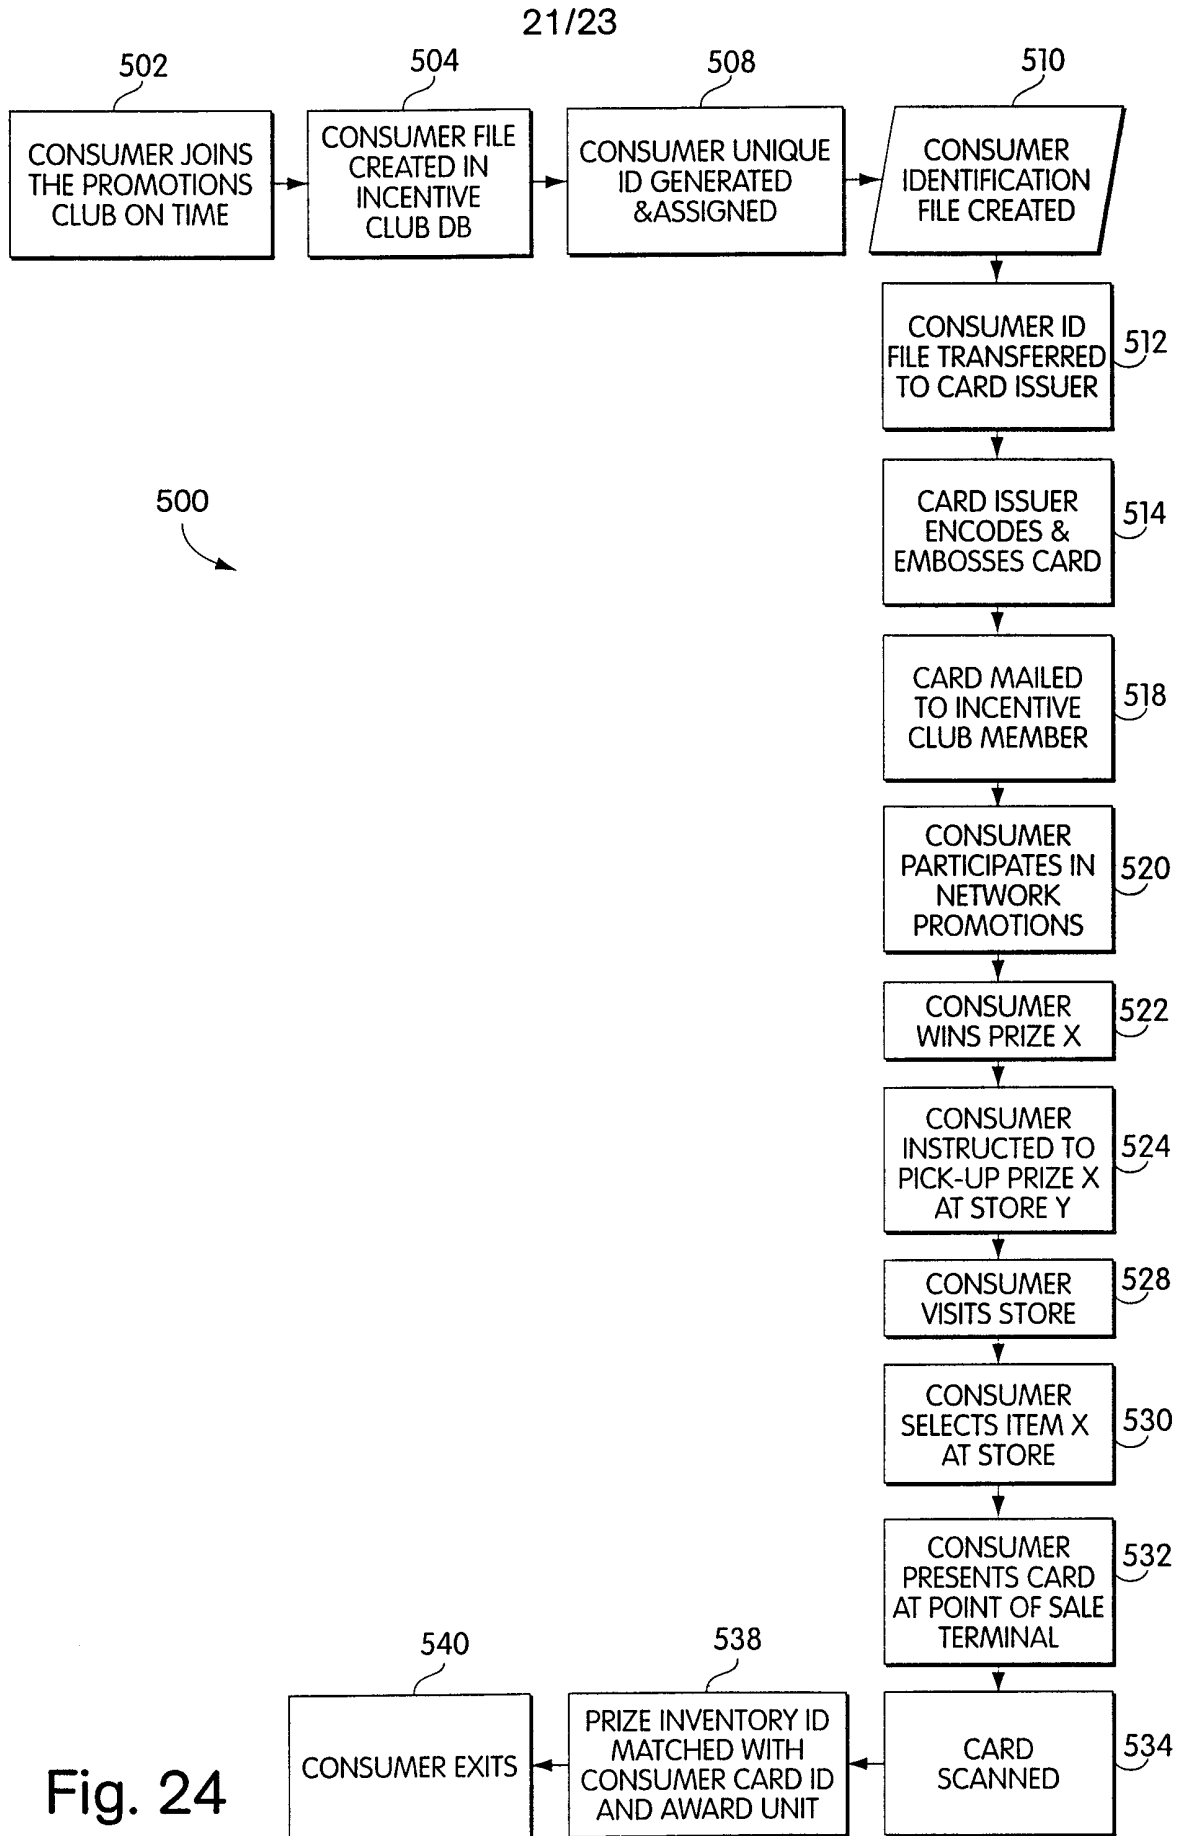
21/23

502
CONSUMER JOINS THE PROMOTIONS CLUB ON TIME

504
CONSUMER FILE CREATED IN INCENTIVE CLUB DB

508
CONSUMER UNIQUE ID GENERATED &ASSIGNED

510
CONSUMER IDENTIFICATION FILE CREATED

CONSUMER ID FILE TRANSFERRED TO CARD ISSUER
512

500

CARD ISSUER ENCODES & EMBOSSES CARD
514

CARD MAILED TO INCENTIVE CLUB MEMBER
518

CONSUMER PARTICIPATES IN NETWORK PROMOTIONS
520

CONSUMER WINS PRIZE X
522

CONSUMER INSTRUCTED TO PICK-UP PRIZE X AT STORE Y
524

CONSUMER VISITS STORE
528

CONSUMER SELECTS ITEM X AT STORE
530

CONSUMER PRESENTS CARD AT POINT OF SALE TERMINAL
532

540
CONSUMER EXITS

538
PRIZE INVENTORY ID MATCHED WITH CONSUMER CARD ID AND AWARD UNIT

CARD SCANNED
534

Fig. 24